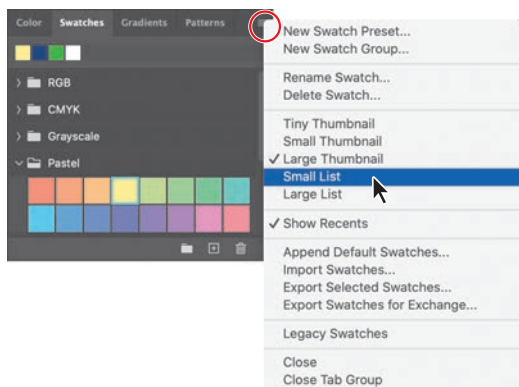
Color Swatches Gradients Patterns

RGB
CMYK
Grayscale
Pastel

New Swatch Preset...
New Swatch Group...

Rename Swatch...
Delete Swatch...

Tiny Thumbnail
Small Thumbnail
✓ Large Thumbnail
Small List
Large List

✓ Show Recents

Append Default Swatches...
Import Swatches...
Export Selected Swatches...
Export Swatches for Exchange...

Legacy Swatches

Close
Close Tab Group